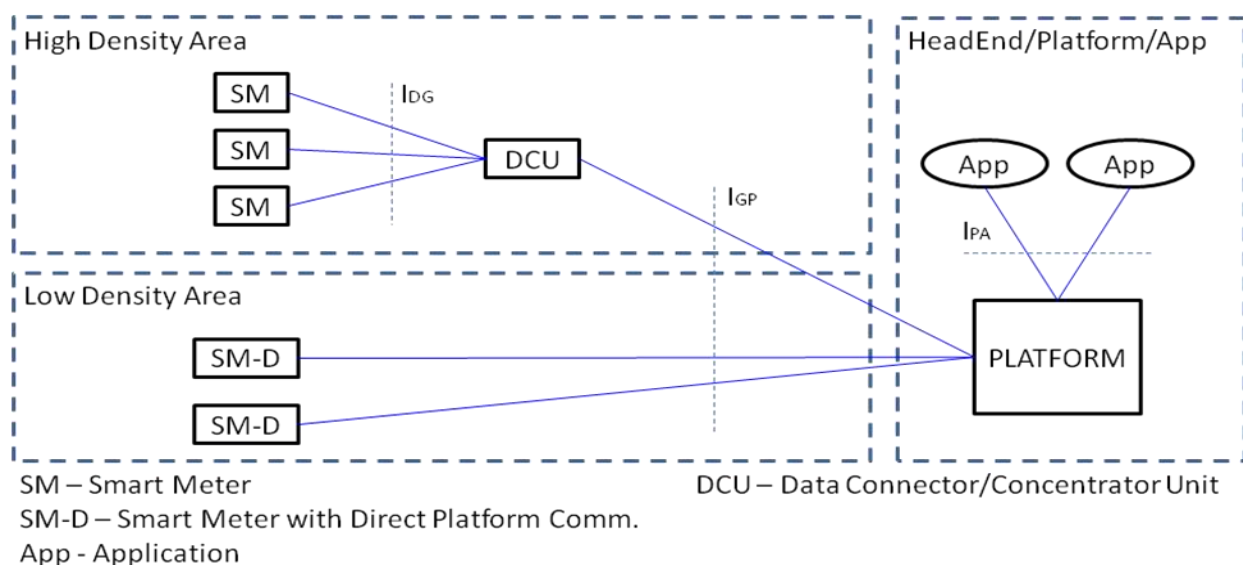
High Density Area

SM

SM

SM

$I_{DG}$

DCU

$I_{GP}$

HeadEnd/Platform/App

App

App

$I_{PA}$

Low Density Area

SM-D

SM-D

PLATFORM

SM – Smart Meter

DCU – Data Connector/Concentrator Unit

SM-D – Smart Meter with Direct Platform Comm.

App - Application